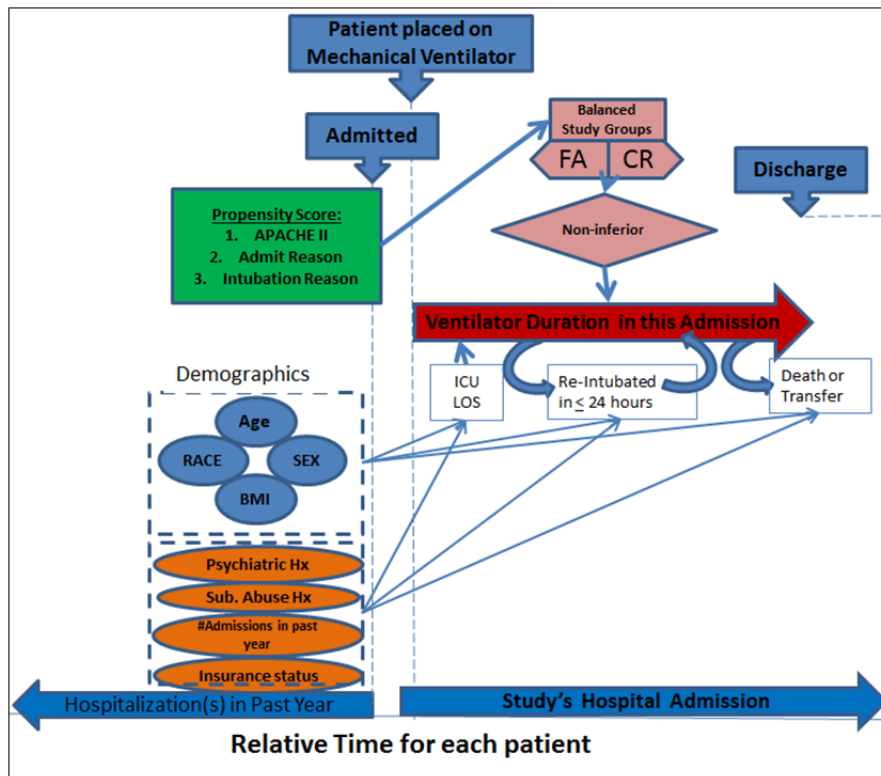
Patient placed on Mechanical Ventilator

Admitted

Balanced Study Groups

FA

CR

Discharge

Propensity Score:
1. APACHE II
2. Admit Reason
3. Intubation Reason

Non-inferior

Ventilator Duration in this Admission

Demographics

Age

RACE

SEX

BMI

ICU LOS

Re-Intubated in $\leq$ 24 hours

Death or Transfer

Psychiatric Hx

Sub. Abuse Hx

#Admissions in past year

Insurance status

Hospitalization(s) in Past Year

Study's Hospital Admission

Relative Time for each patient